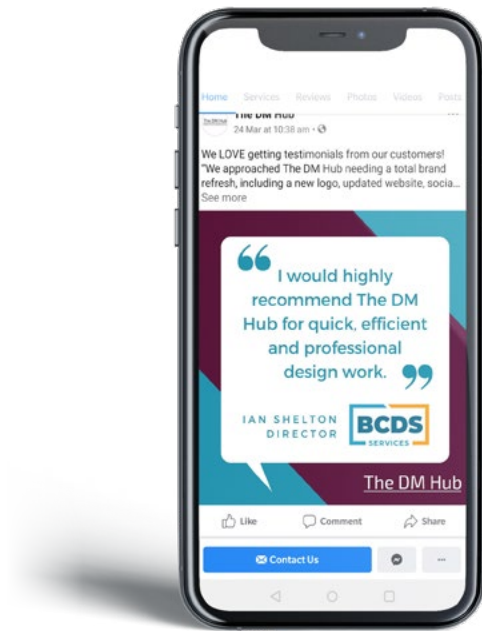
Home Services Reviews Photos Videos Posts

The DM Hub
24 Mar at 10:38 am ·

We LOVE getting testimonials from our customers! "We approached The DM Hub needing a total brand refresh, including a new logo, updated website, socia...
See more

I would highly recommend The DM Hub for quick, efficient and professional design work.

IAN SHELTON
DIRECTOR

BCDS
SERVICES

The DM Hub

Like Comment Share

Contact Us

...